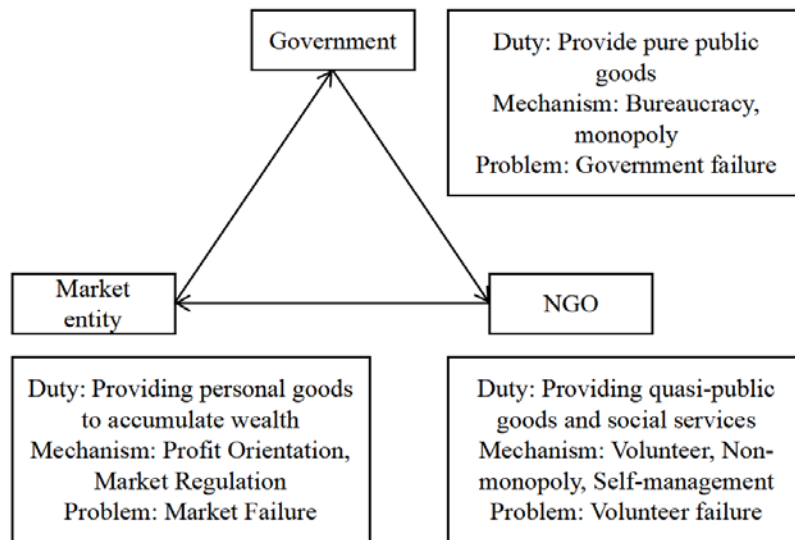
Government

Duty: Provide pure public goods
Mechanism: Bureaucracy, monopoly
Problem: Government failure

Market entity

NGO

Duty: Providing personal goods to accumulate wealth
Mechanism: Profit Orientation, Market Regulation
Problem: Market Failure

Duty: Providing quasi-public goods and social services
Mechanism: Volunteer, Non-monopoly, Self-management
Problem: Volunteer failure